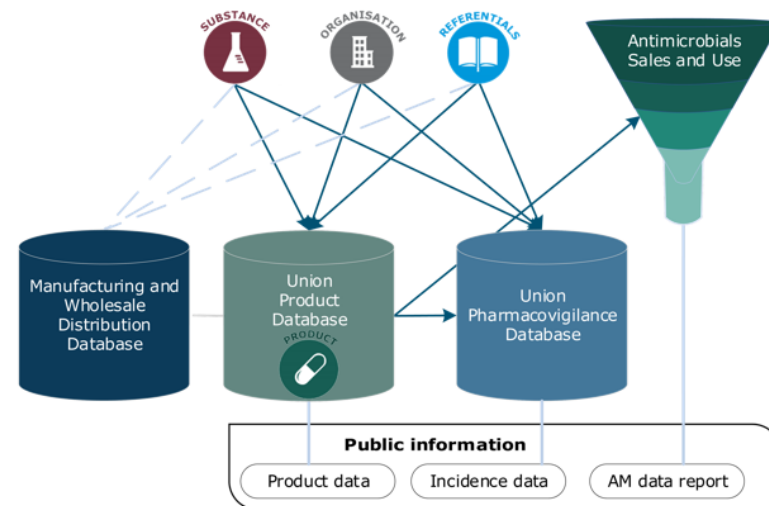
SUBSTANCE

ORGANISATION

REFERENTIALS

Antimicrobials Sales and Use

Manufacturing and Wholesale Distribution Database

Union Product Database

PRODUCT

Union Pharmacovigilance Database

Public information

Product data

Incidence data

AM data report